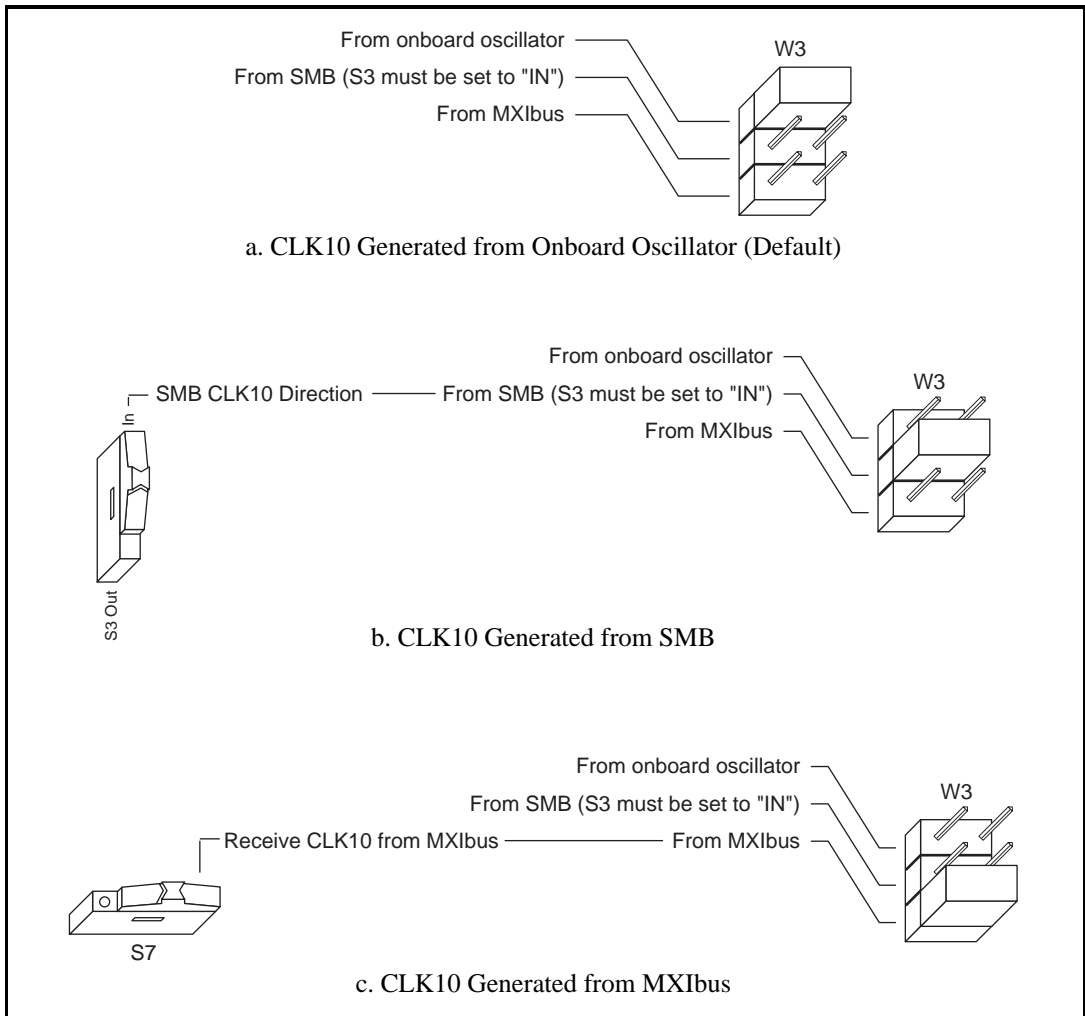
From onboard oscillator
From SMB (S3 must be set to "IN")
From MXIbus
W3

a. CLK10 Generated from Onboard Oscillator (Default)

In
SMB CLK10 Direction
From onboard oscillator
From SMB (S3 must be set to "IN")
From MXIbus
W3
S3 Out

b. CLK10 Generated from SMB

From onboard oscillator
From SMB (S3 must be set to "IN")
Receive CLK10 from MXIbus
From MXIbus
W3
S7

c. CLK10 Generated from MXIbus